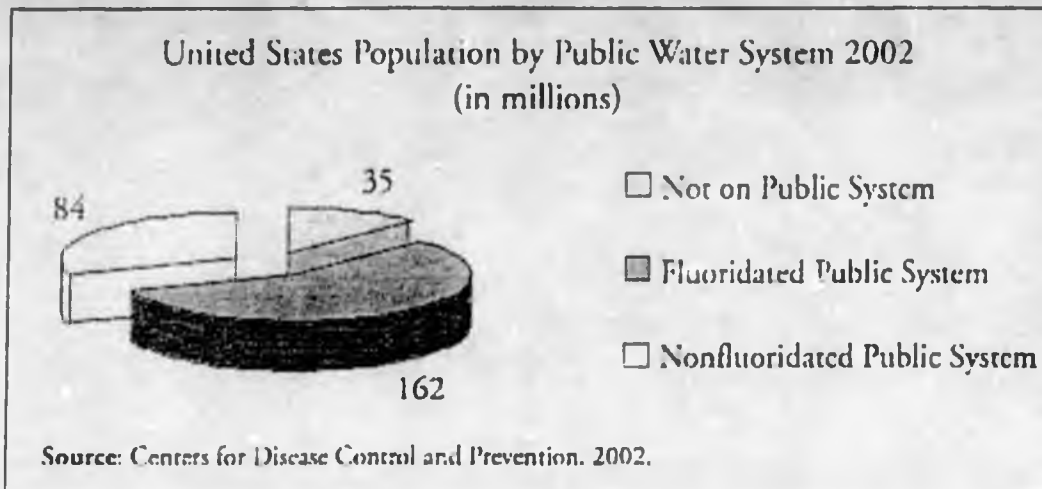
United States Population by Public Water System 2002
(in millions)

84

35

162

☐ Not on Public System

☐ Fluoridated Public System

☐ Nonfluoridated Public System

Source: Centers for Disease Control and Prevention. 2002.